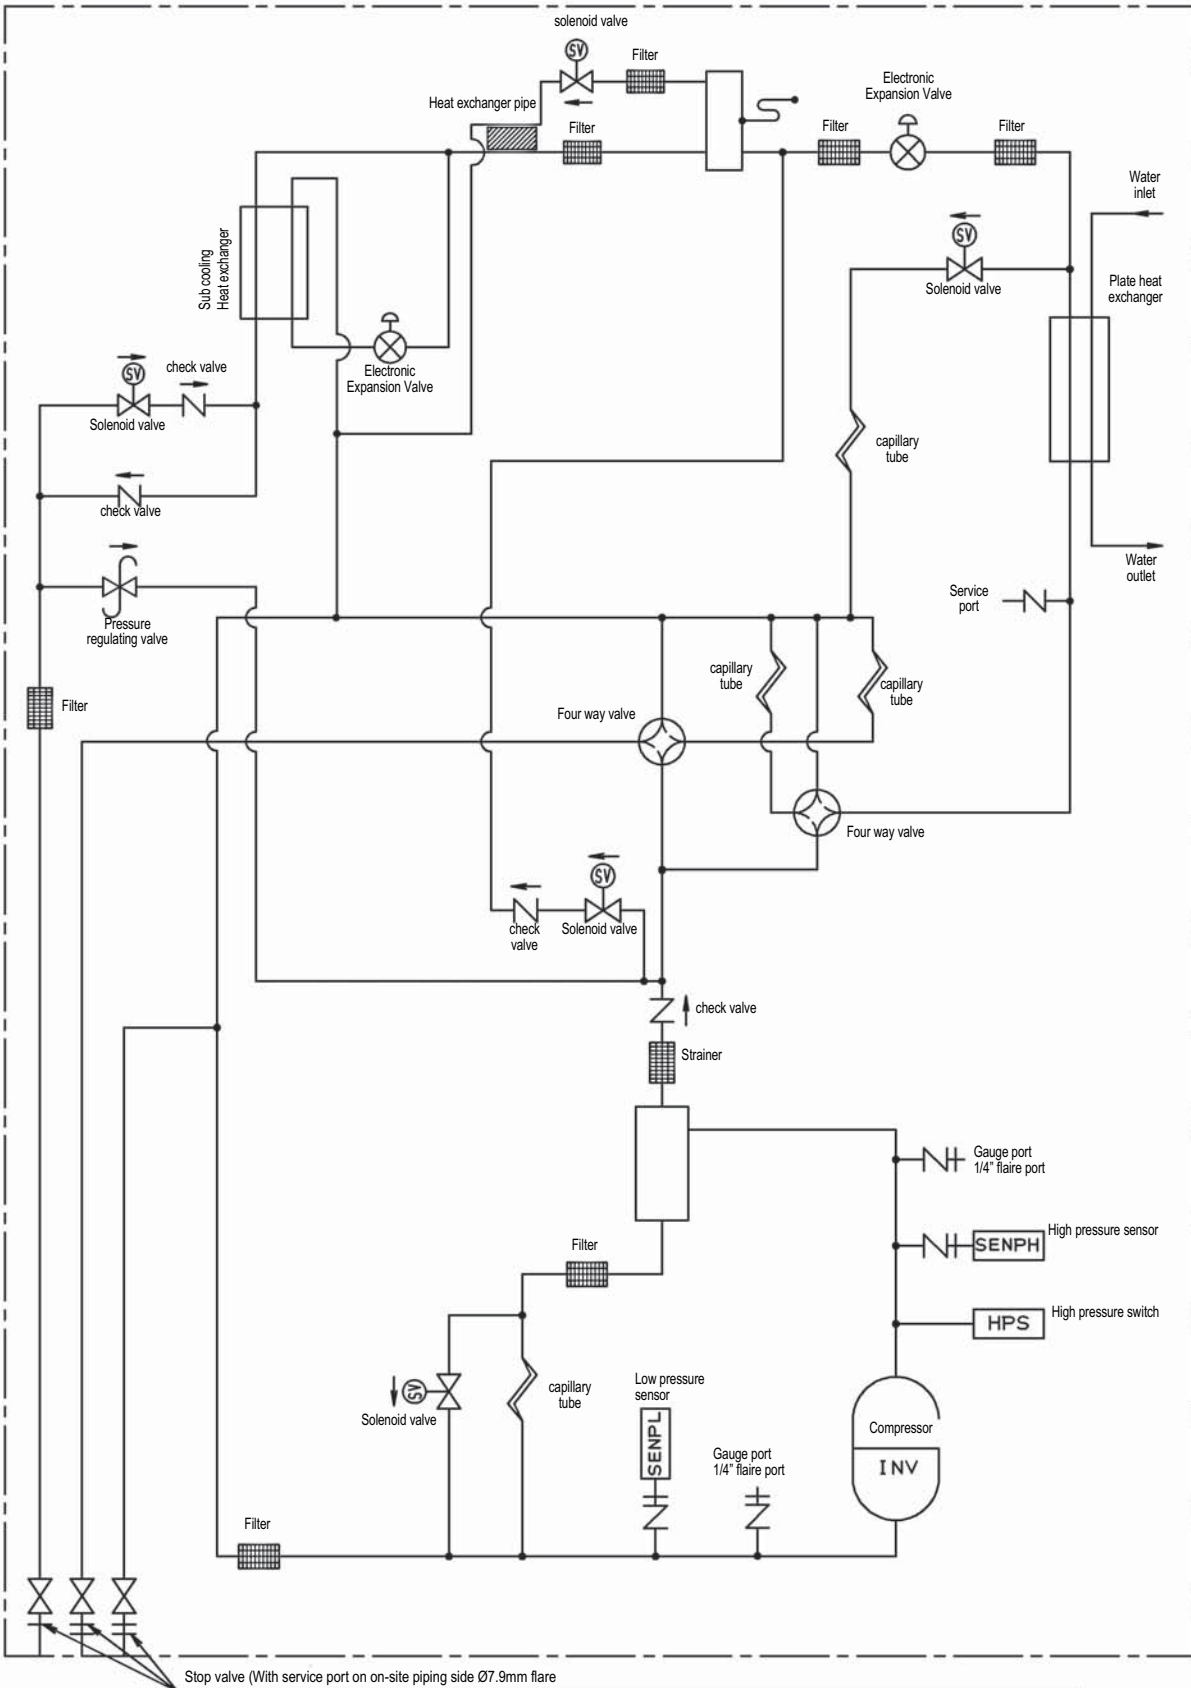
solenoid valve
SV
Filter
Heat exchanger pipe
Filter
Electronic Expansion Valve
Filter
Filter
Water inlet
Sub cooling Heat exchanger
SV
Solenoid valve
Plate heat exchanger
SV
check valve
Solenoid valve
Electronic Expansion Valve
check valve
capillary tube
Pressure regulating valve
Service port
Water outlet
Filter
capillary tube
capillary tube
Four way valve
Four way valve
SV
check valve
Solenoid valve
check valve
Strainer
Gauge port 1/4" flaire port
SENPH
High pressure sensor
Filter
HPS
High pressure switch
SV
Solenoid valve
capillary tube
Low pressure sensor
SENPL
Gauge port 1/4" flaire port
Compressor
INV
Filter
Stop valve (With service port on on-site piping side Ø7.9mm flare